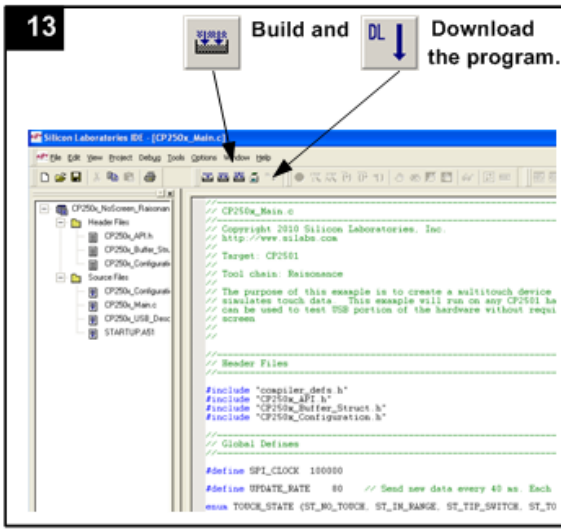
13

Build and DL Download the program.

Silicon Laboratories IDE - [CP250x_Main.c]

File Edit View Project Debug Tools Options Window Help

CP250x_NoScreen_Raisonan
Header Files
CP250x_API.h
CP250x_Buffer_Stru
CP250x_Configurati
Source Files
CP250x_Configurati
CP250x_Main.c
CP250x_USB_Desc
STARTUP.A51

//-----------------------------------------------------------------------------
// CP250x_Main.c
//-----------------------------------------------------------------------------
// Copyright 2010 Silicon Laboratories, Inc.
// http://www.silabs.com
//
// Target: CP2501
//
// Tool chain: Raisonance
//
// The purpose of this example is to create a multitouch device
// simulates touch data. This example will run on any CP2501 ha
// can be used to test USB portion of the hardware without requi
// screen
//

//-----------------------------------------------------------------------------
// Header Files
//-----------------------------------------------------------------------------

#include "compiler_defs.h"
#include "CP250x_API.h"
#include "CP250x_Buffer_Struct.h"
#include "CP250x_Configuration.h"

//-----------------------------------------------------------------------------
// Global Defines
//-----------------------------------------------------------------------------

#define SPI_CLOCK 100000

#define UPDATE_RATE 80 // Send new data every 40 ms. Each

enum TOUCH_STATE {ST_NO_TOUCH, ST_IN_RANGE, ST_TIP_SWITCH, ST_TO